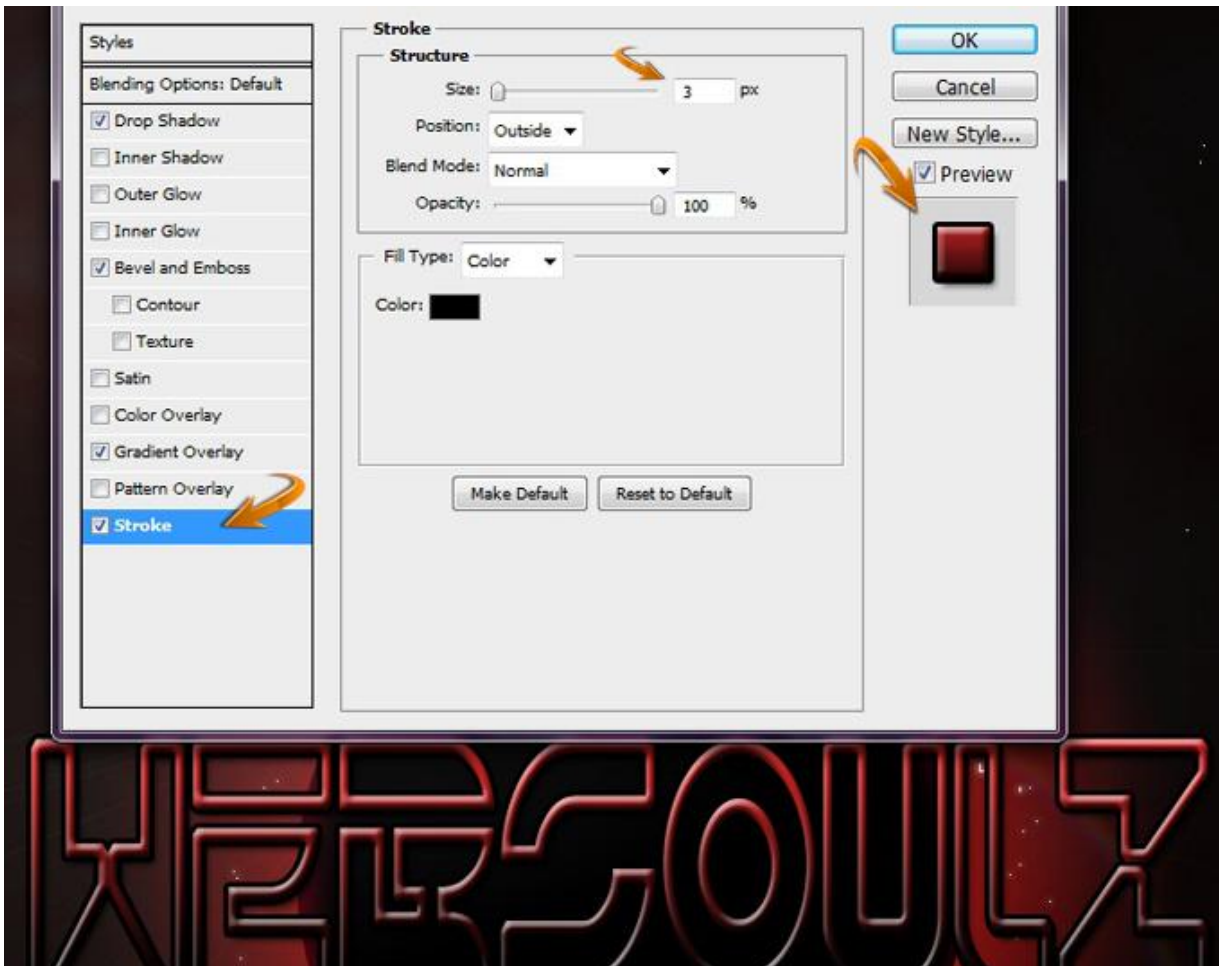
Styles

Blending Options: Default

Drop Shadow

Inner Shadow

Outer Glow

Inner Glow

Bevel and Emboss

Contour

Texture

Satin

Color Overlay

Gradient Overlay

Pattern Overlay

Stroke

Stroke

Structure

Size: 3 px

Position: Outside

Blend Mode: Normal

Opacity: 100 %

Fill Type: Color

Color:

Make Default

Reset to Default

OK

Cancel

New Style...

Preview

XERSOULZ